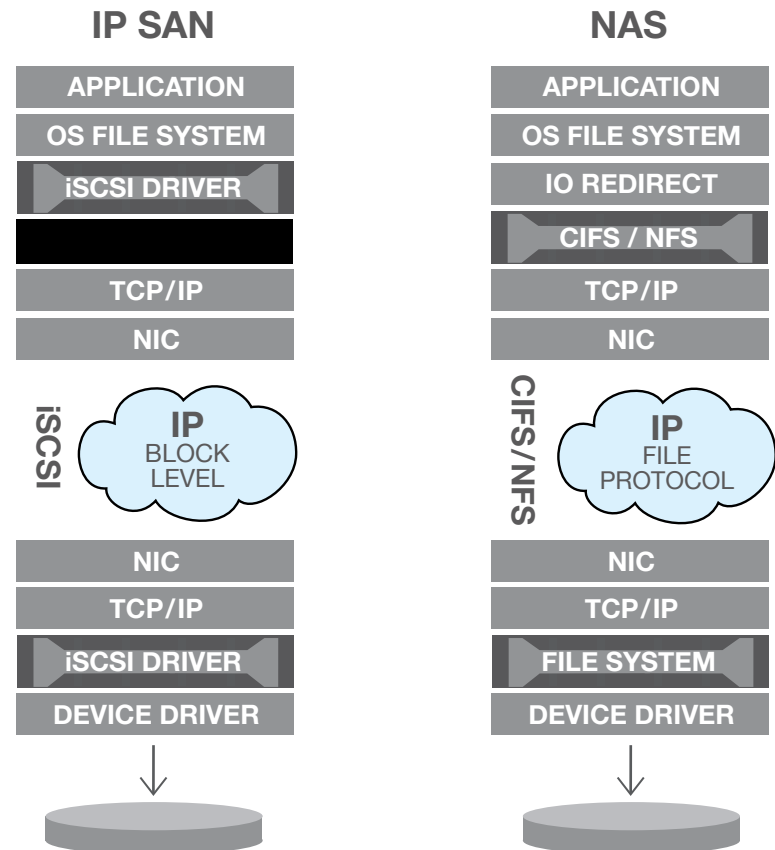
IP SAN

APPLICATION

OS FILE SYSTEM

iSCSI DRIVER

TCP/IP

NIC

iSCSI

IP
BLOCK LEVEL

NIC

TCP/IP

iSCSI DRIVER

DEVICE DRIVER

NAS

APPLICATION

OS FILE SYSTEM

IO REDIRECT

CIFS / NFS

TCP/IP

NIC

CIFS/NFS

IP
FILE PROTOCOL

NIC

TCP/IP

FILE SYSTEM

DEVICE DRIVER